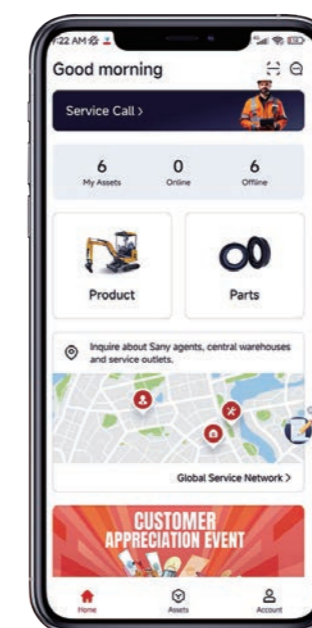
7:22 AM

Good morning

Service Call >

6
My Assets

0
Online

6
Offline

Product

Parts

Inquire about Sany agents, central warehouses and service outlets.

Global Service Network >

CUSTOMER
APPRECIATION EVENT

Home

Assets

Account